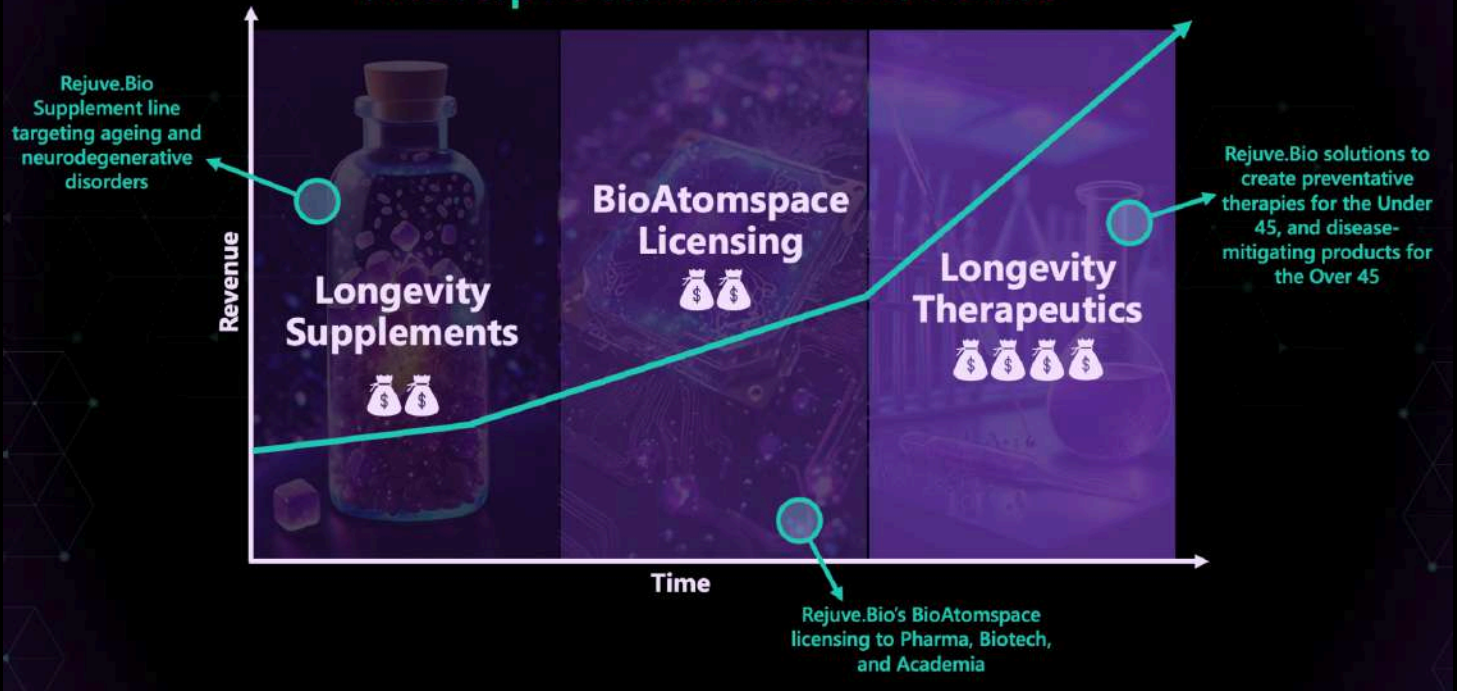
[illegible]

Rejuve.Bio Supplement line targeting ageing and neurodegenerative disorders

Revenue

Longevity Supplements

BioAtomspace Licensing

Longevity Therapeutics

Rejuve.Bio solutions to create preventative therapies for the Under 45, and disease-mitigating products for the Over 45

Time

Rejuve.Bio's BioAtomspace licensing to Pharma, Biotech, and Academia